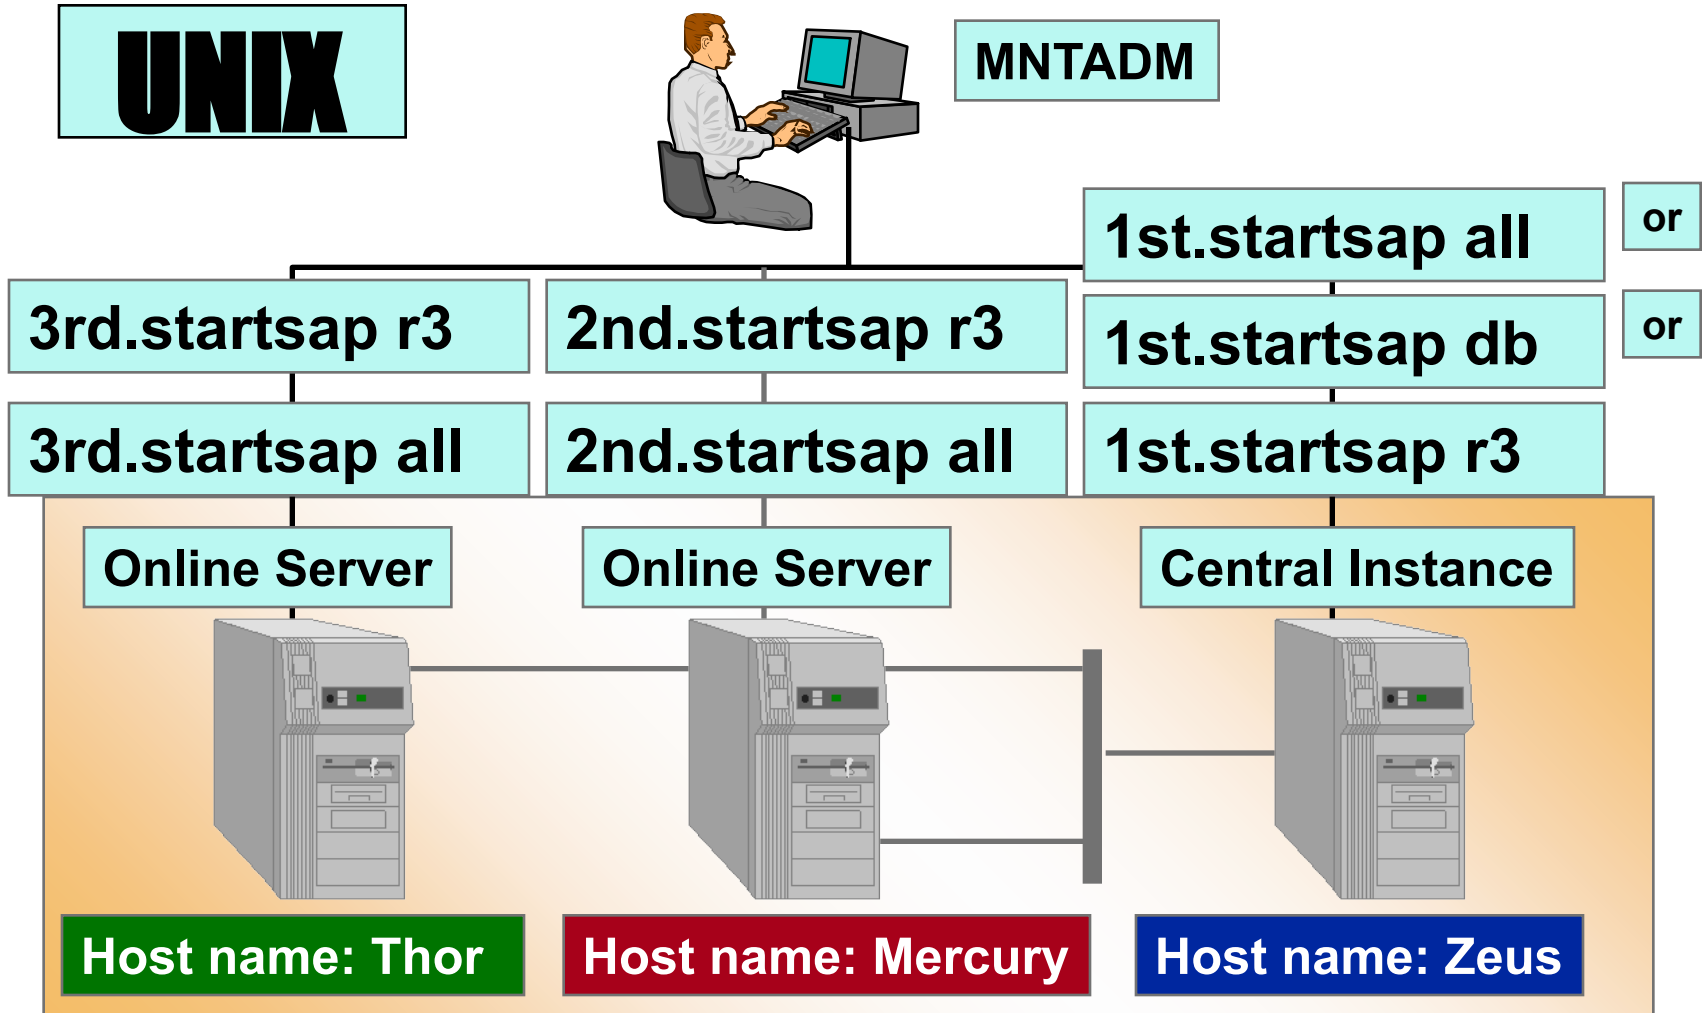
UNIX

MNTADM

1st.startsap all

or

1st.startsap db

or

1st.startsap r3

3rd.startsap r3

3rd.startsap all

2nd.startsap r3

2nd.startsap all

Online Server

Online Server

Central Instance

Host name: Thor

Host name: Mercury

Host name: Zeus